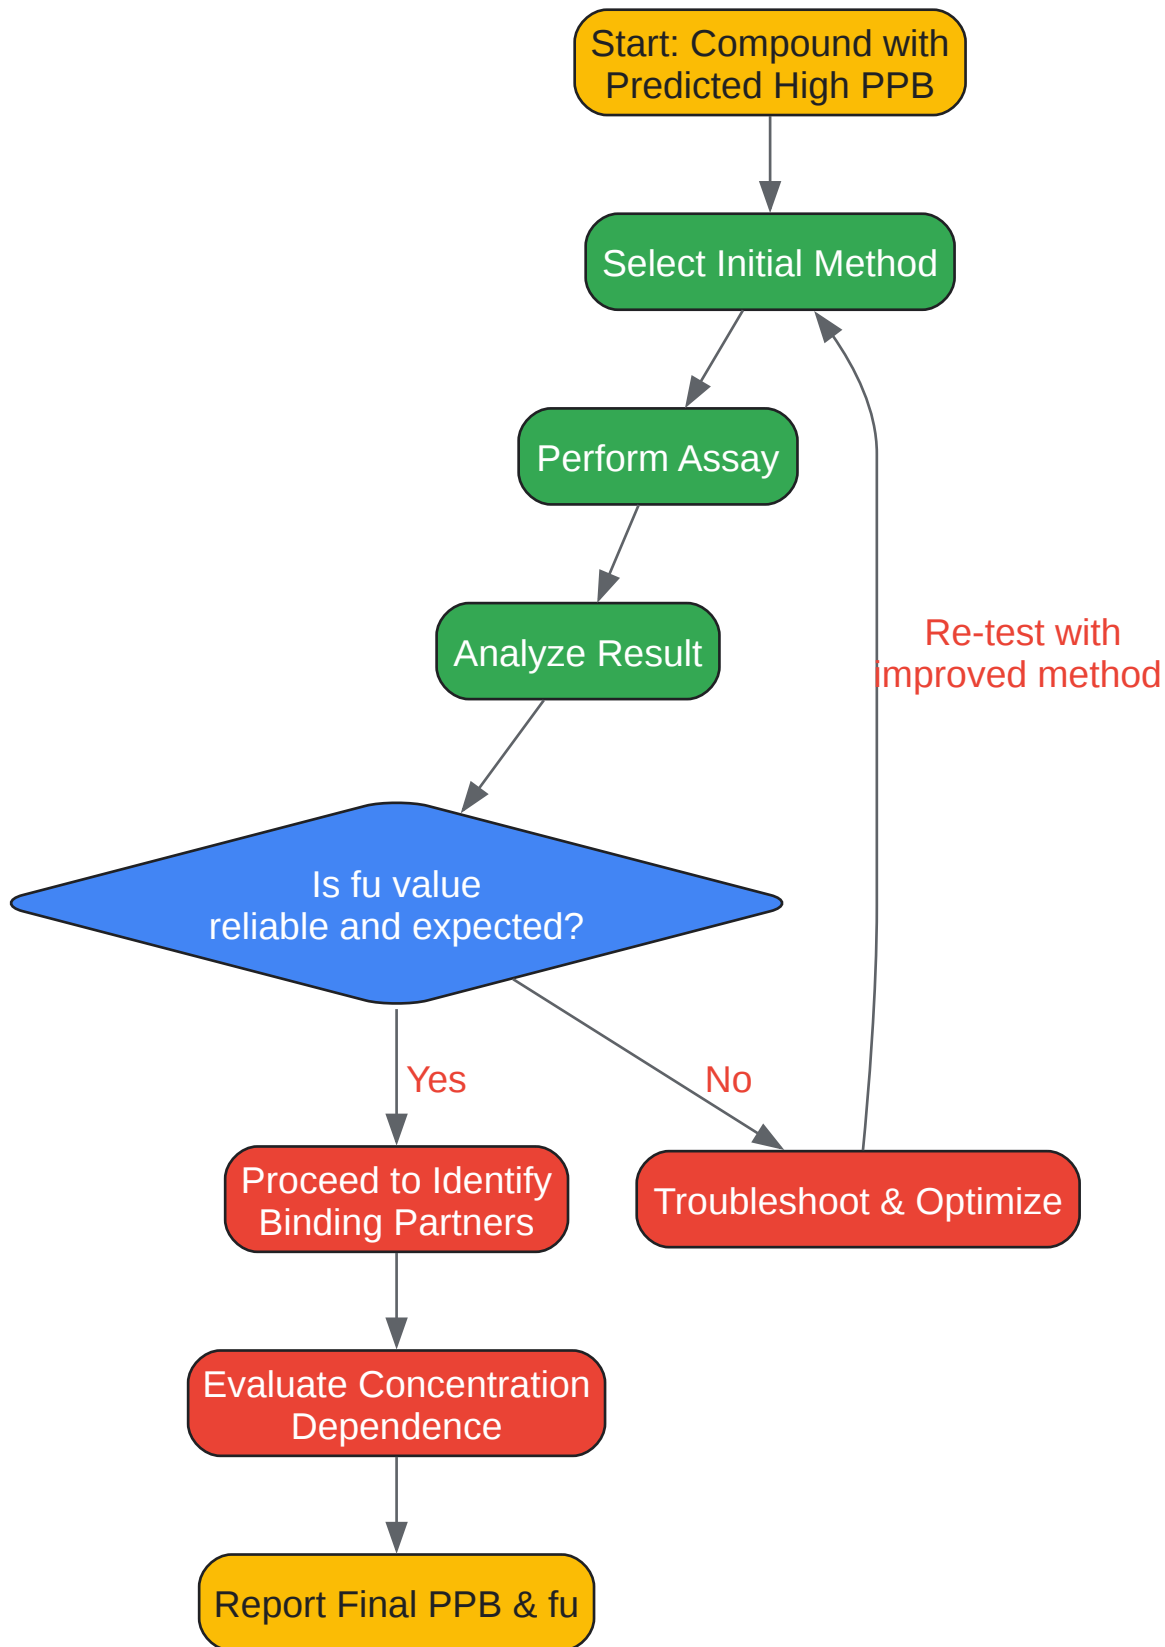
Start: Compound with Predicted High PPB

Select Initial Method

Perform Assay

Analyze Result

Re-test with improved method

Is fu value reliable and expected?

Yes

No

Proceed to Identify Binding Partners

Troubleshoot & Optimize

Evaluate Concentration Dependence

Report Final PPB & fu